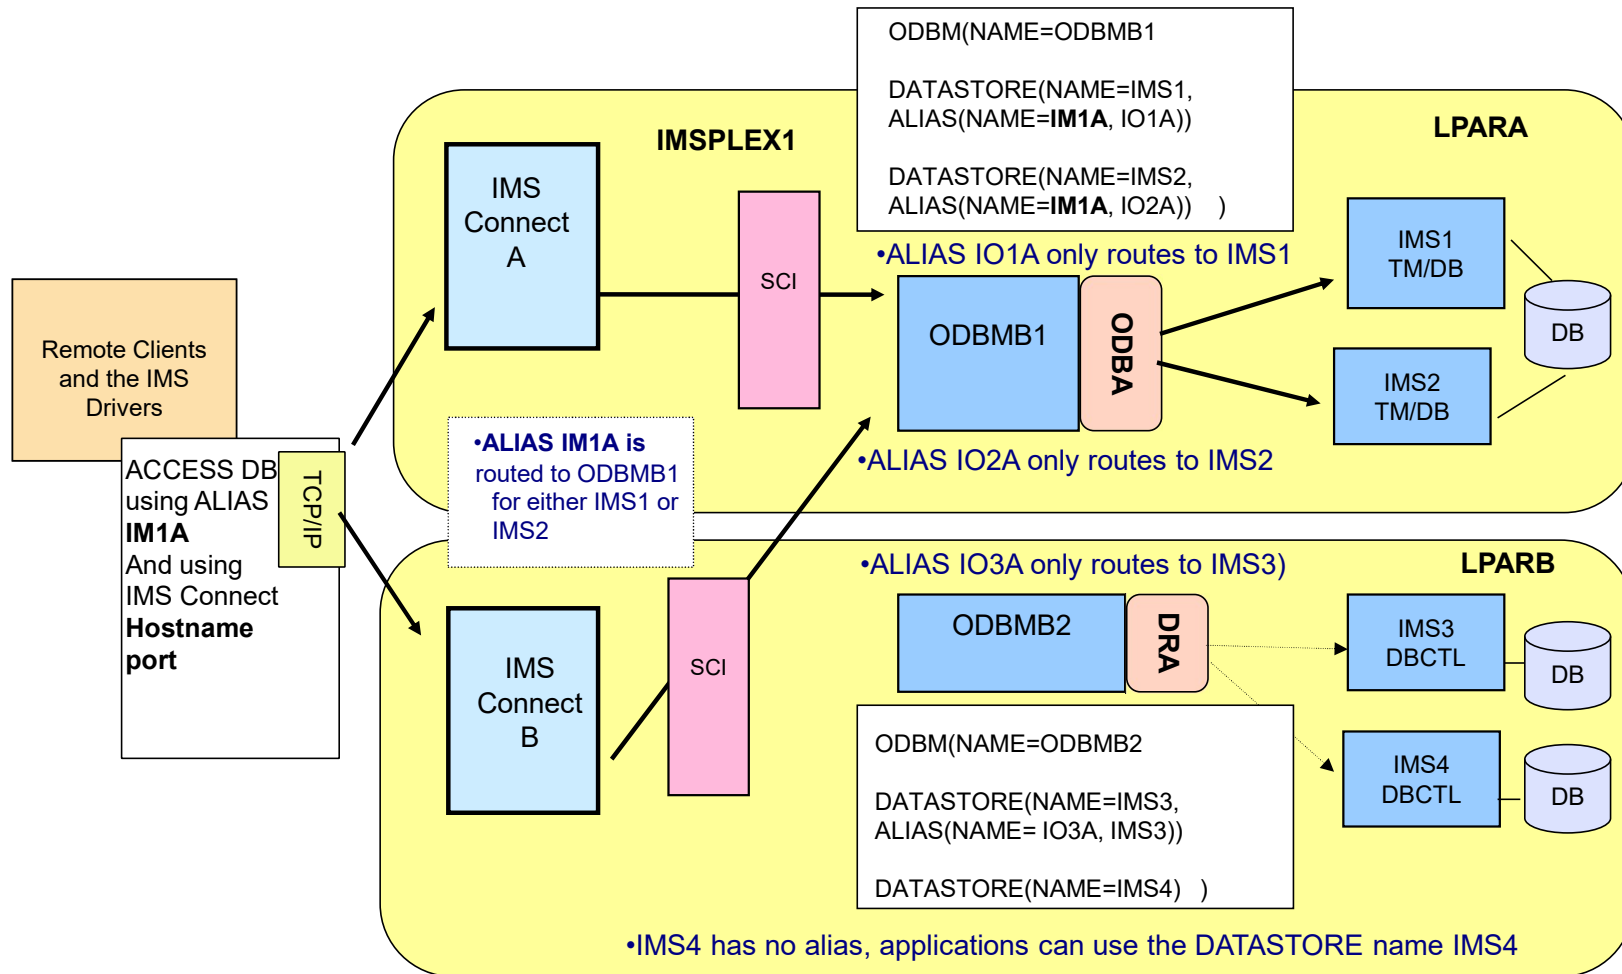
ODBM(NAME=ODBMB1

DATASTORE(NAME=IMS1, ALIAS(NAME=**IM1A**, IO1A))

DATASTORE(NAME=IMS2, ALIAS(NAME=**IM1A**, IO2A)) )

**IMSPLEX1**

**LPARA**

IMS Connect A

SCI

•ALIAS IO1A only routes to IMS1

IMS1 TM/DB

DB

Remote Clients and the IMS Drivers

ODBMB1

ODBA

IMS2 TM/DB

ACCESS DB using ALIAS **IM1A** And using IMS Connect **Hostname** **port**

TCP/IP

•**ALIAS IM1A is** routed to ODBMB1 for either IMS1 or IMS2

•ALIAS IO2A only routes to IMS2

•ALIAS IO3A only routes to IMS3)

**LPARB**

ODBMB2

DRA

IMS3 DBCTL

DB

IMS Connect B

SCI

ODBM(NAME=ODBMB2

DATASTORE(NAME=IMS3, ALIAS(NAME= IO3A, IMS3))

DATASTORE(NAME=IMS4) )

IMS4 DBCTL

DB

•IMS4 has no alias, applications can use the DATASTORE name IMS4